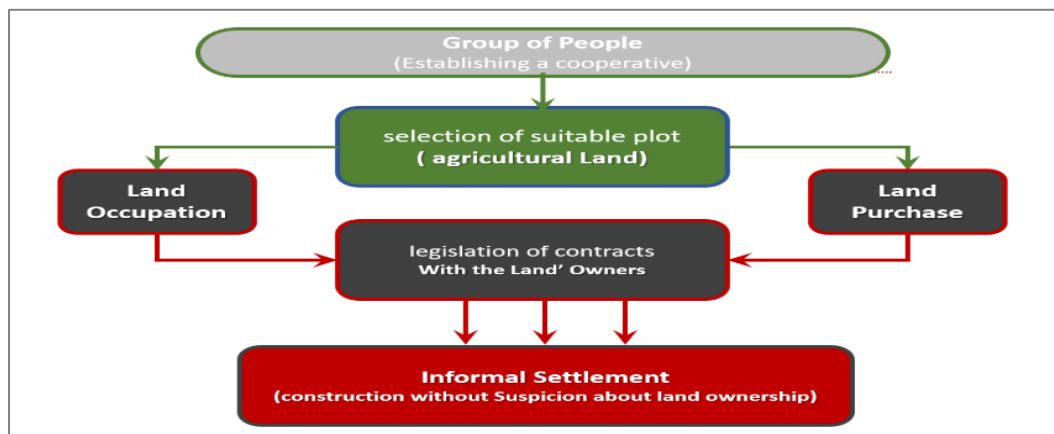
Group of People
(Establishing a cooperative)

selection of suitable plot
( agricultural Land)

Land Occupation

Land Purchase

legislation of contracts
With the Land' Owners

Informal Settlement
(construction without Suspicion about land ownership)